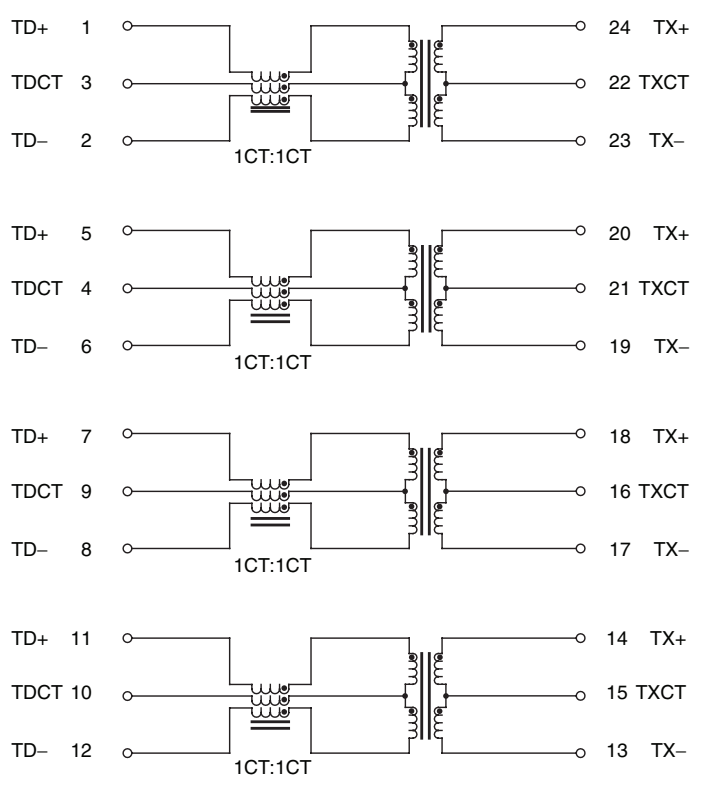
TD+ 1
TDCT 3
TD– 2
1CT:1CT
24 TX+
22 TXCT
23 TX–

TD+ 5
TDCT 4
TD– 6
1CT:1CT
20 TX+
21 TXCT
19 TX–

TD+ 7
TDCT 9
TD– 8
1CT:1CT
18 TX+
16 TXCT
17 TX–

TD+ 11
TDCT 10
TD– 12
1CT:1CT
14 TX+
15 TXCT
13 TX–